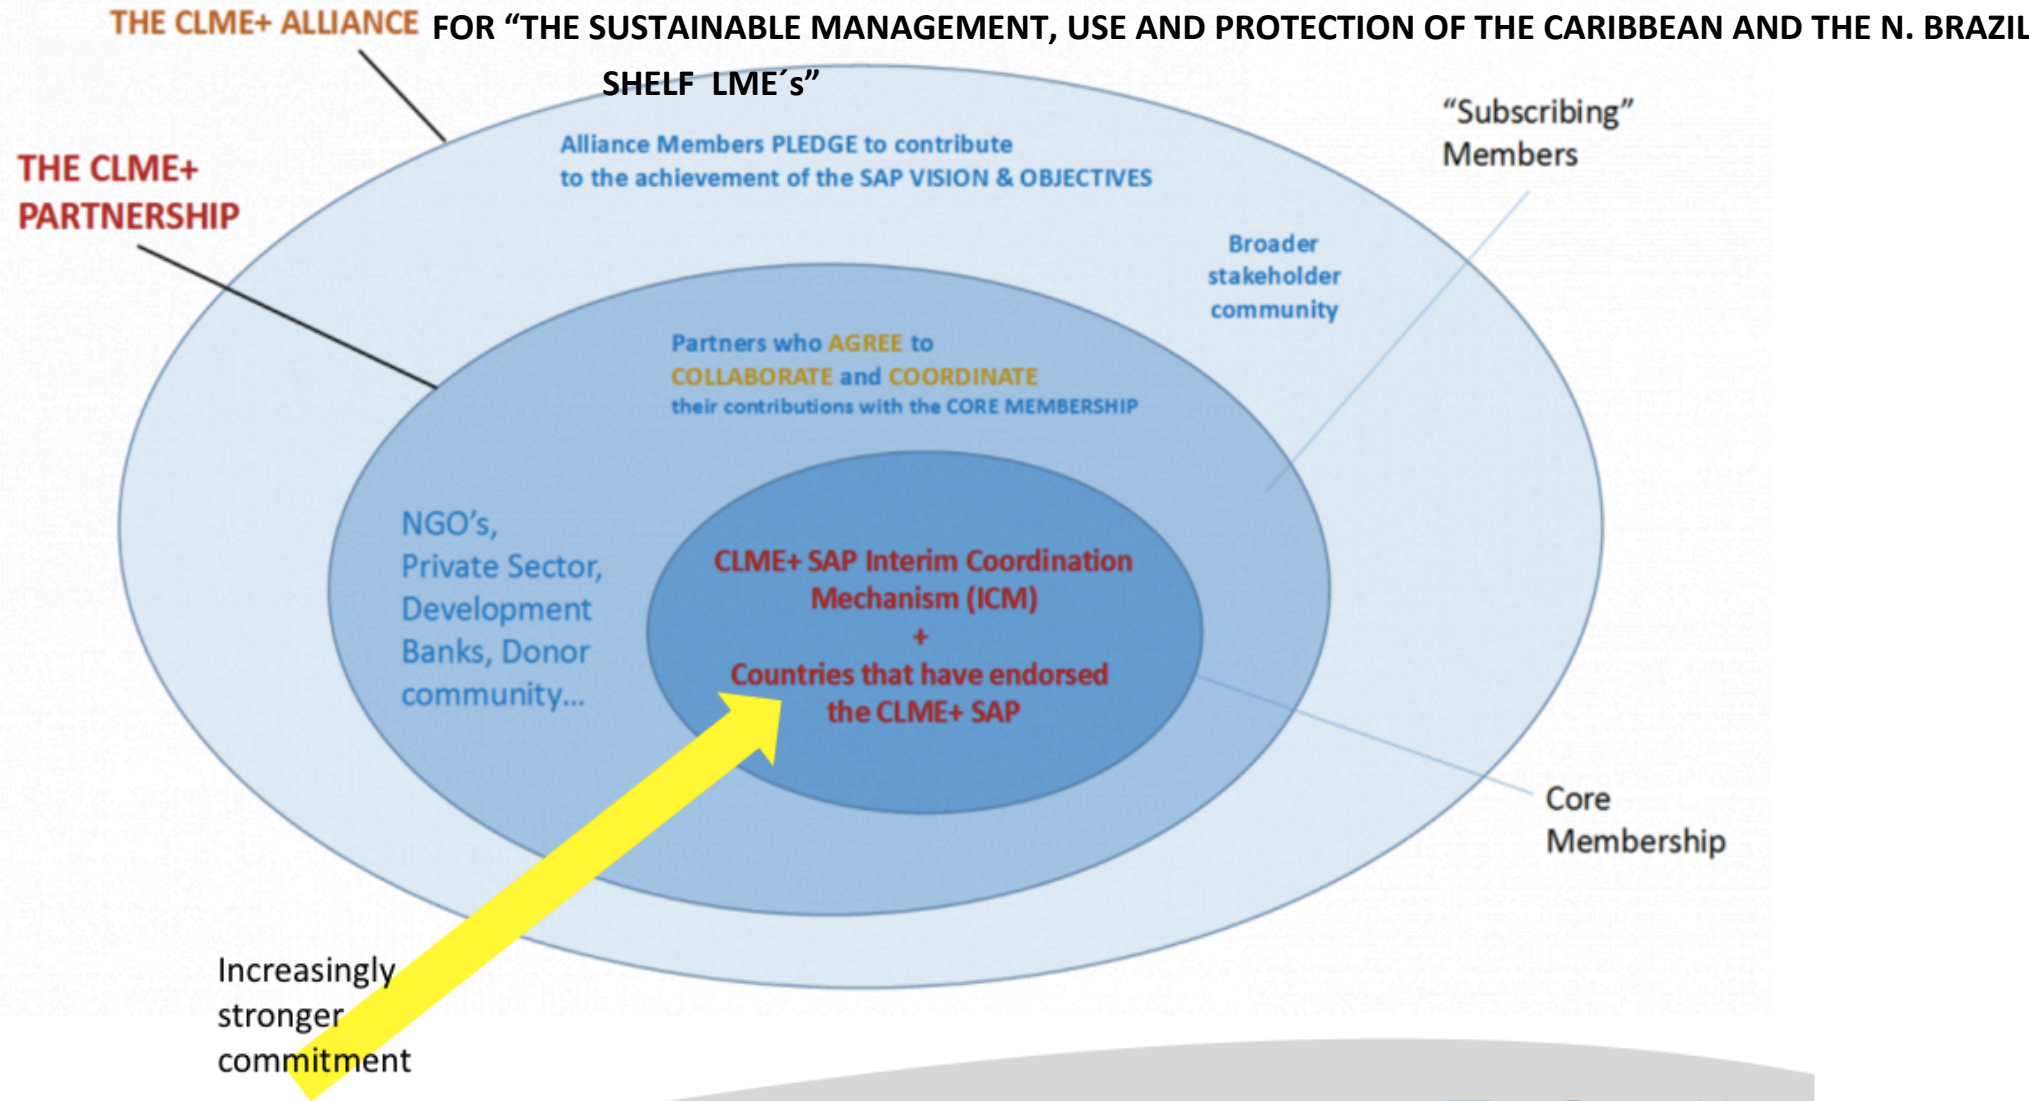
THE CLME+ ALLIANCE FOR "THE SUSTAINABLE MANAGEMENT, USE AND PROTECTION OF THE CARIBBEAN AND THE N. BRAZIL SHELF LME´s"

THE CLME+ PARTNERSHIP

Alliance Members PLEDGE to contribute to the achievement of the SAP VISION & OBJECTIVES

"Subscribing" Members

Broader stakeholder community

Partners who AGREE to COLLABORATE and COORDINATE their contributions with the CORE MEMBERSHIP

NGO's, Private Sector, Development Banks, Donor community...

CLME+ SAP Interim Coordination Mechanism (ICM) + Countries that have endorsed the CLME+ SAP

Core Membership

Increasingly stronger commitment